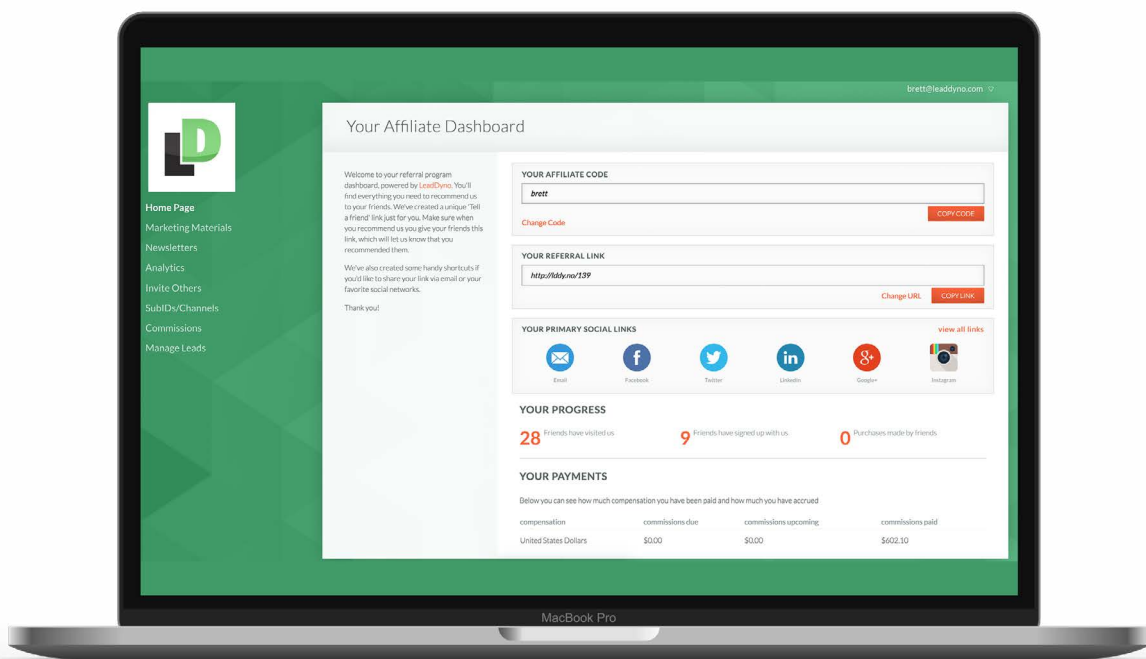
brett@leaddyno.com

LD

Home Page
Marketing Materials
Newsletters
Analytics
Invite Others
SubIDs/Channels
Commissions
Manage Leads

Your Affiliate Dashboard

Welcome to your referral program dashboard, powered by LeadDyno. You'll find everything you need to recommend us to your friends. We've created a unique 'Tell a friend' link just for you. Make sure when you recommend us you give your friends this link, which will let us know that you recommended them.

We've also created some handy shortcuts if you'd like to share your link via email or your favorite social networks.

Thank you!

YOUR AFFILIATE CODE
brett
COPY CODE
Change Code

YOUR REFERRAL LINK
http://lddy.no/139
Change URL COPY LINK

YOUR PRIMARY SOCIAL LINKS
view all links
Email Facebook Twitter LinkedIn Google+ Instagram

YOUR PROGRESS
28 Friends have visited us
9 Friends have signed up with us
0 Purchases made by friends

YOUR PAYMENTS
Below you can see how much compensation you have been paid and how much you have accrued

| compensation | commissions due | commissions upcoming | commissions paid |
|---|---|---|---|
| United States Dollars | $0.00 | $0.00 | $602.10 |

MacBook Pro